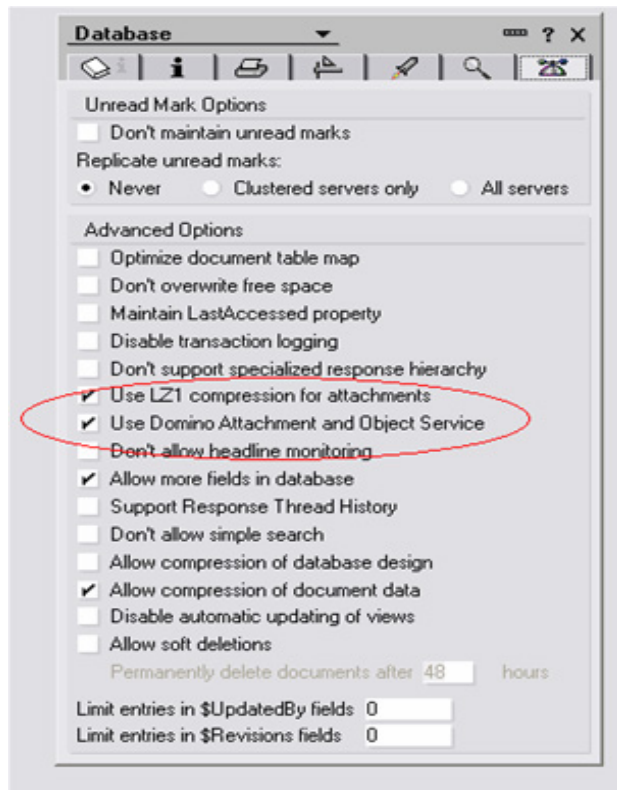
Database

? X

Unread Mark Options

Don't maintain unread marks

Replicate unread marks:

Never Clustered servers only All servers

Advanced Options

Optimize document table map

Don't overwrite free space

Maintain LastAccessed property

Disable transaction logging

Don't support specialized response hierarchy

✔ Use LZ1 compression for attachments

✔ Use Domino Attachment and Object Service

Don't allow headline monitoring

✔ Allow more fields in database

Support Response Thread History

Don't allow simple search

Allow compression of database design

✔ Allow compression of document data

Disable automatic updating of views

Allow soft deletions

Permanently delete documents after 48 hours

Limit entries in $UpdatedBy fields 0

Limit entries in $Revisions fields 0